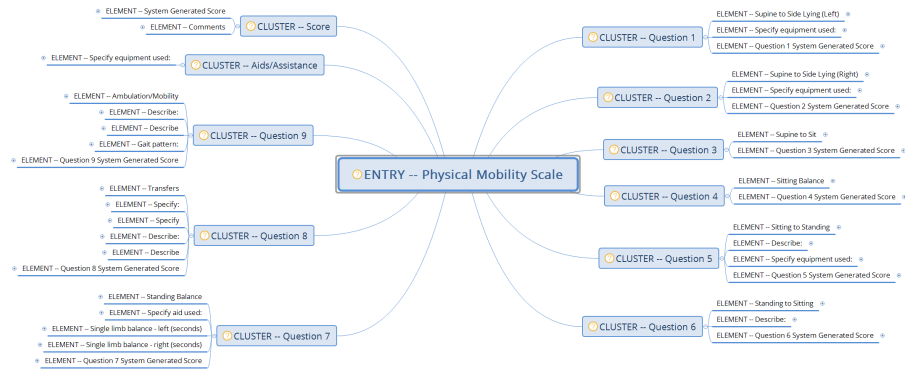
ENTRY -- Physical Mobility Scale

CLUSTER -- Score
ELEMENT -- System Generated Score
ELEMENT -- Comments

CLUSTER -- Aids/Assistance
ELEMENT -- Specify equipment used:

CLUSTER -- Question 9
ELEMENT -- Ambulation/Mobility
ELEMENT -- Describe:
ELEMENT -- Describe
ELEMENT -- Gait pattern:
ELEMENT -- Question 9 System Generated Score

CLUSTER -- Question 8
ELEMENT -- Transfers
ELEMENT -- Specify:
ELEMENT -- Specify
ELEMENT -- Describe:
ELEMENT -- Describe
ELEMENT -- Question 8 System Generated Score

CLUSTER -- Question 7
ELEMENT -- Standing Balance
ELEMENT -- Specify aid used:
ELEMENT -- Single limb balance - left (seconds)
ELEMENT -- Single limb balance - right (seconds)
ELEMENT -- Question 7 System Generated Score

CLUSTER -- Question 1
ELEMENT -- Supine to Side Lying (Left)
ELEMENT -- Specify equipment used:
ELEMENT -- Question 1 System Generated Score

CLUSTER -- Question 2
ELEMENT -- Supine to Side Lying (Right)
ELEMENT -- Specify equipment used:
ELEMENT -- Question 2 System Generated Score

CLUSTER -- Question 3
ELEMENT -- Supine to Sit
ELEMENT -- Question 3 System Generated Score

CLUSTER -- Question 4
ELEMENT -- Sitting Balance
ELEMENT -- Question 4 System Generated Score

CLUSTER -- Question 5
ELEMENT -- Sitting to Standing
ELEMENT -- Describe:
ELEMENT -- Specify equipment used:
ELEMENT -- Question 5 System Generated Score

CLUSTER -- Question 6
ELEMENT -- Standing to Sitting
ELEMENT -- Describe:
ELEMENT -- Question 6 System Generated Score